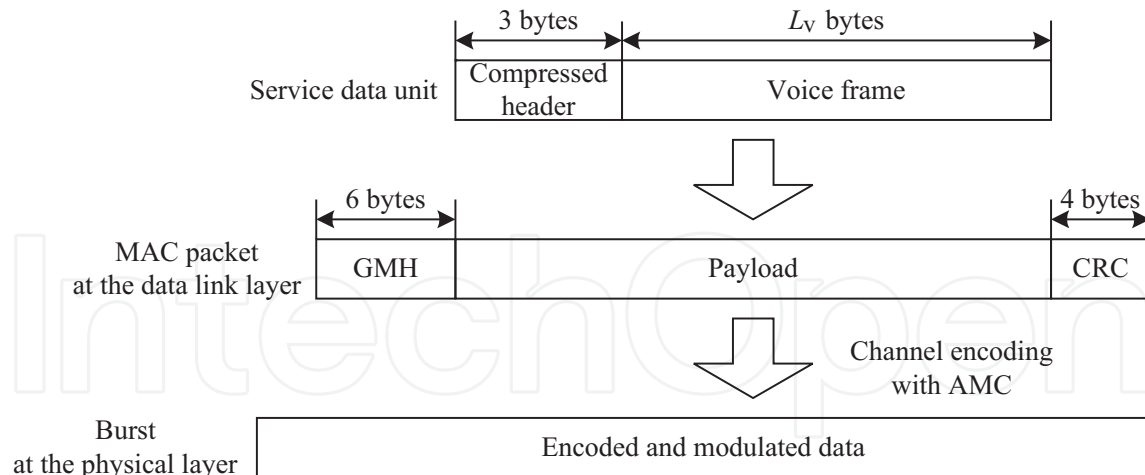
3 bytes

$L_V$ bytes

Service data unit

Compressed header

Voice frame

6 bytes

4 bytes

MAC packet at the data link layer

GMH

Payload

CRC

Channel encoding with AMC

Burst at the physical layer

Encoded and modulated data

IntechOpen